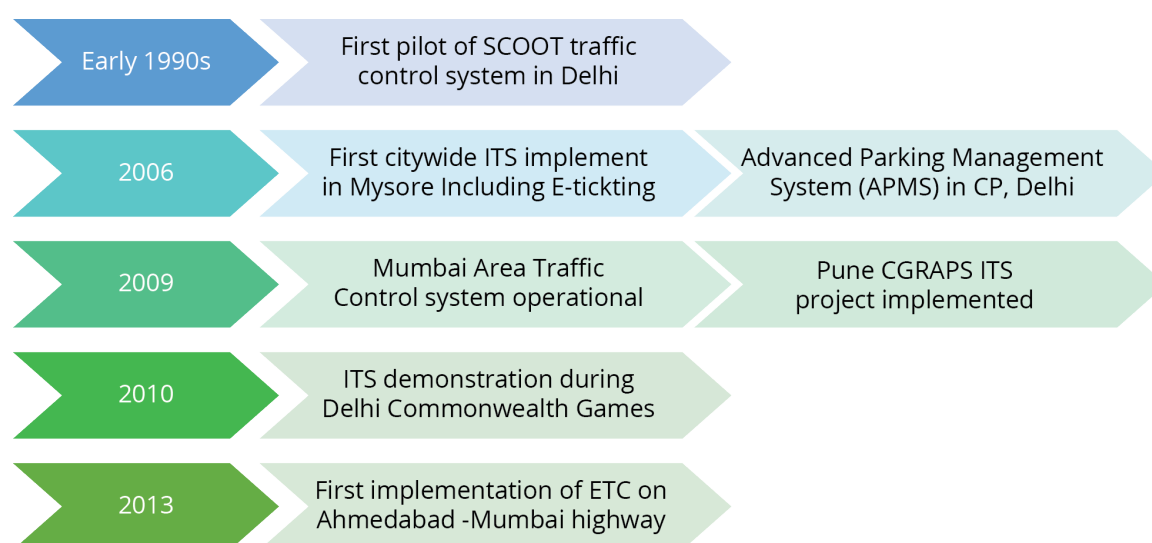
Early 1990s

First pilot of SCOOT traffic control system in Delhi

2006

First citywide ITS implement in Mysore Including E-tickting

Advanced Parking Management System (APMS) in CP, Delhi

2009

Mumbai Area Traffic Control system operational

Pune CGRAPS ITS project implemented

2010

ITS demonstration during Delhi Commonwealth Games

2013

First implementation of ETC on Ahmedabad -Mumbai highway